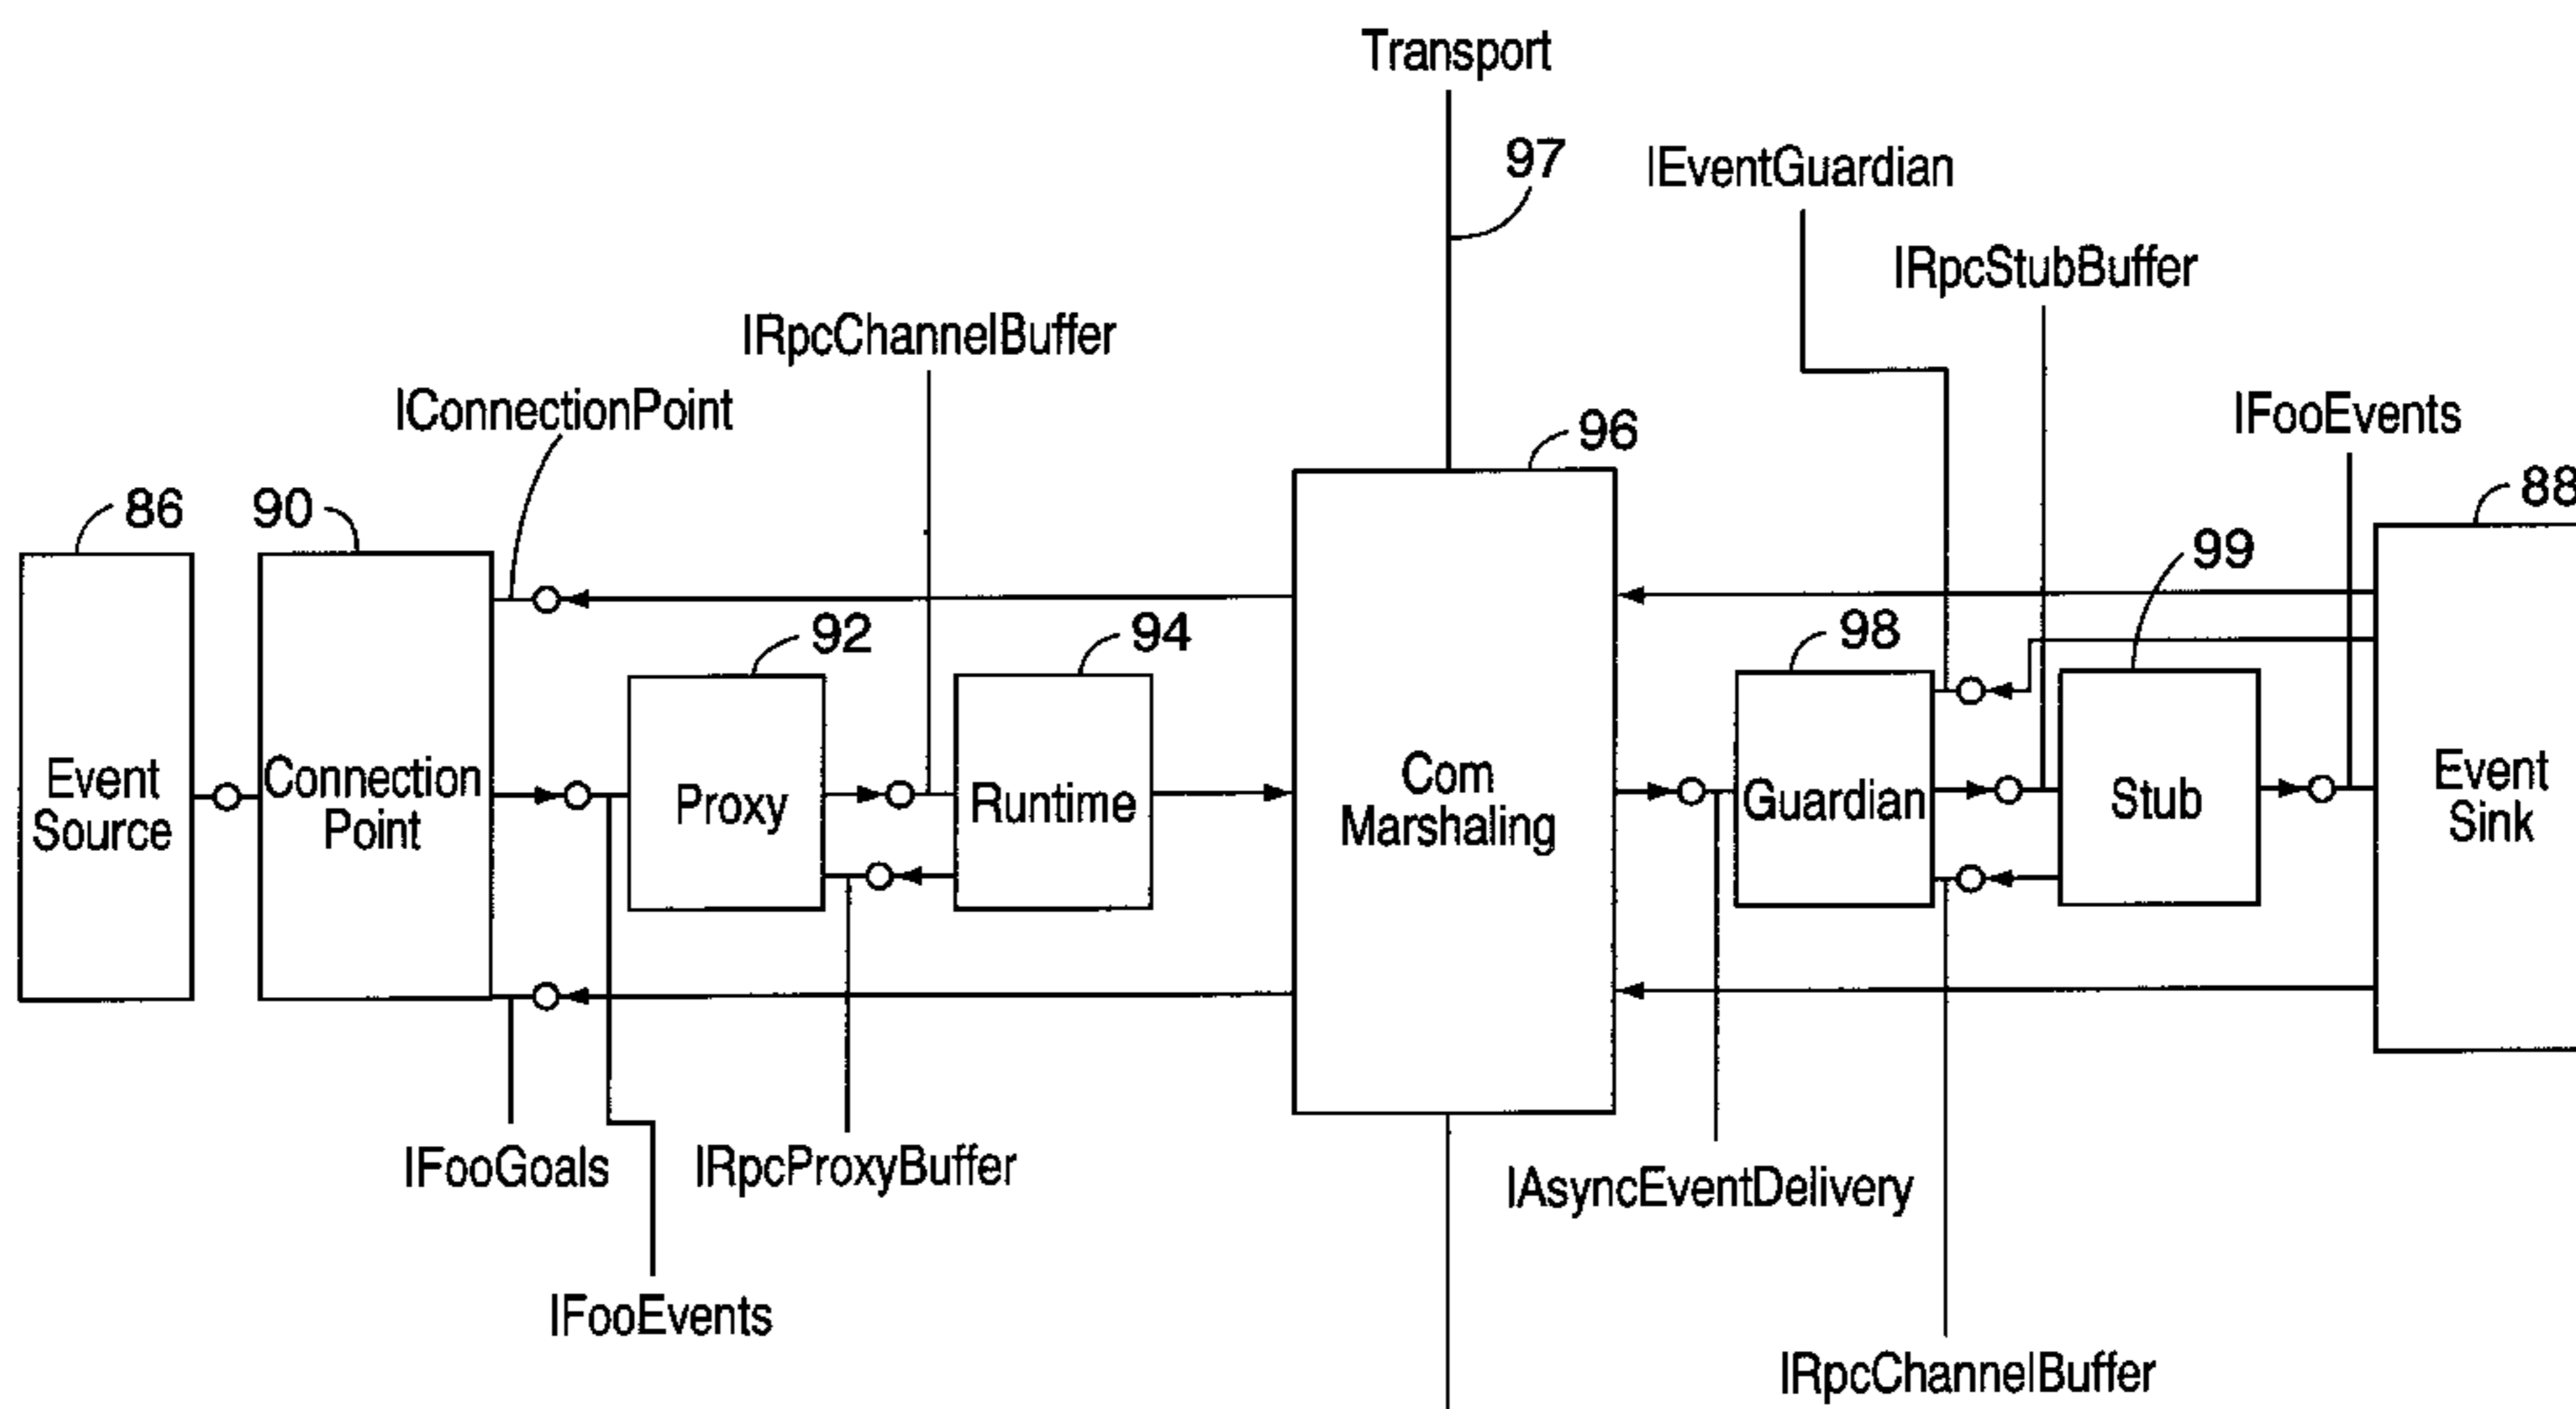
Transport

97

IEventGuardian

IRpcStubBuffer

IRpcChannelBuffer

IConnectionPoint

96

IFooEvents

86

90

88

99

92

94

98

Event Source

Connection Point

Proxy

Runtime

Com Marshaling

Guardian

Stub

Event Sink

IFooGoals

IRpcProxyBuffer

IAsyncEventDelivery

IFooEvents

IRpcChannelBuffer